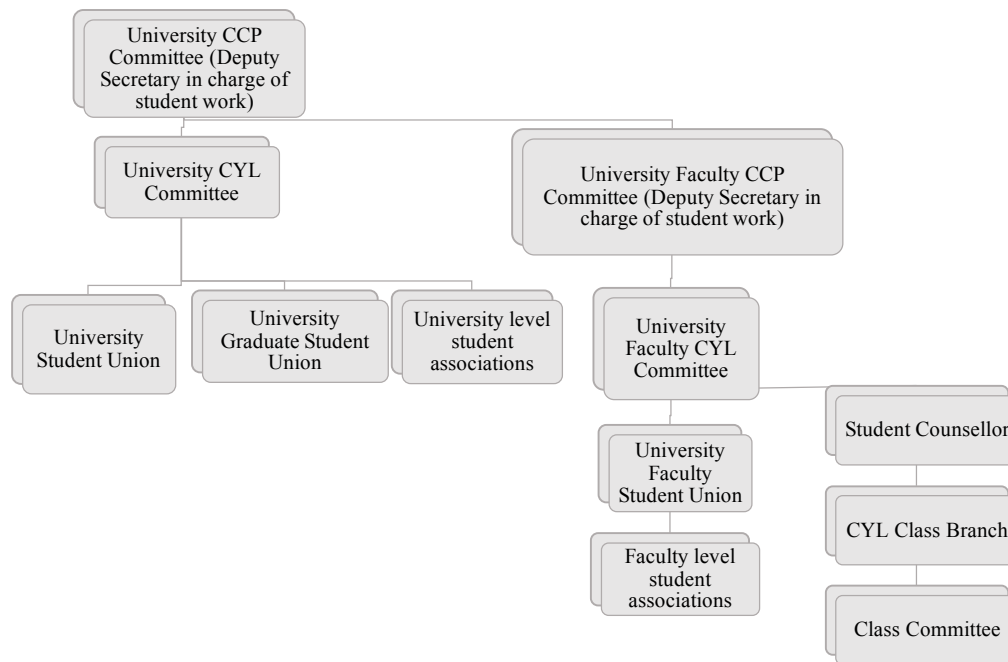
University CCP Committee (Deputy Secretary in charge of student work)

University CYL Committee

University Faculty CCP Committee (Deputy Secretary in charge of student work)

University Student Union

University Graduate Student Union

University level student associations

University Faculty CYL Committee

Student Counsellor

University Faculty Student Union

CYL Class Branch

Faculty level student associations

Class Committee